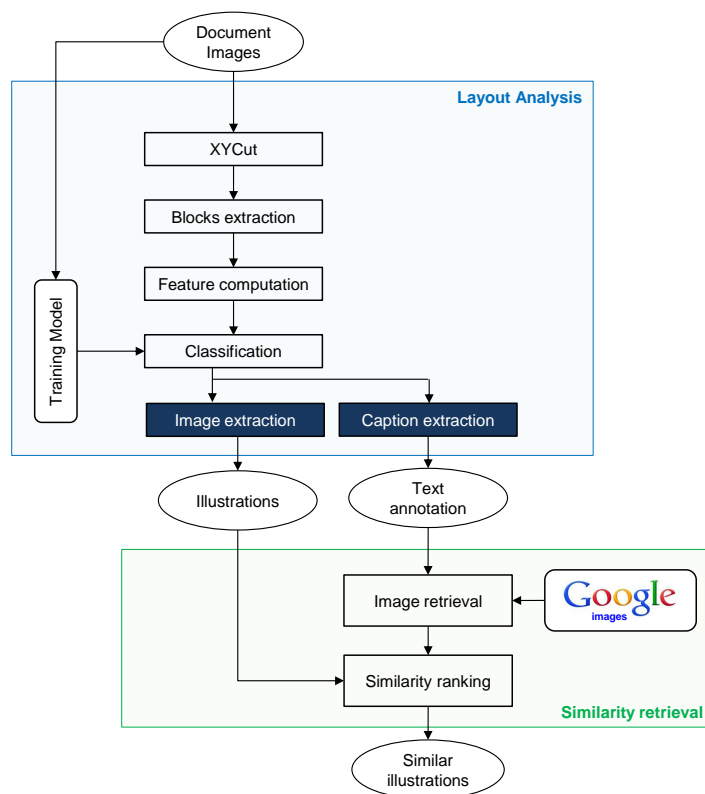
Document Images

Layout Analysis

XYCut

Blocks extraction

Feature computation

Training Model

Classification

Image extraction

Caption extraction

Illustrations

Text annotation

Image retrieval

Google images

Similarity ranking

Similarity retrieval

Similar illustrations